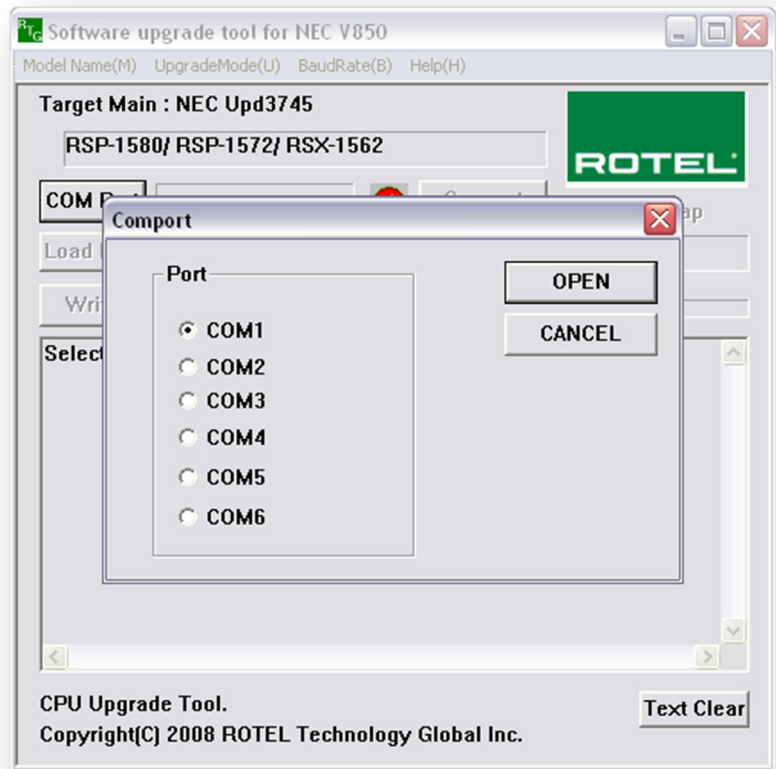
RTG Software upgrade tool for NEC V850

Model Name(M) UpgradeMode(U) BaudRate(B) Help(H)

Target Main : NEC Upd3745

RSP-1580/ RSP-1572/ RSX-1562

ROTEL

COM P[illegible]

Load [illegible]

Wri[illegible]

Select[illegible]

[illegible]ap

Comport

Port

COM1

COM2

COM3

COM4

COM5

COM6

OPEN

CANCEL

CPU Upgrade Tool.

Copyright(C) 2008 ROTEL Technology Global Inc.

Text Clear